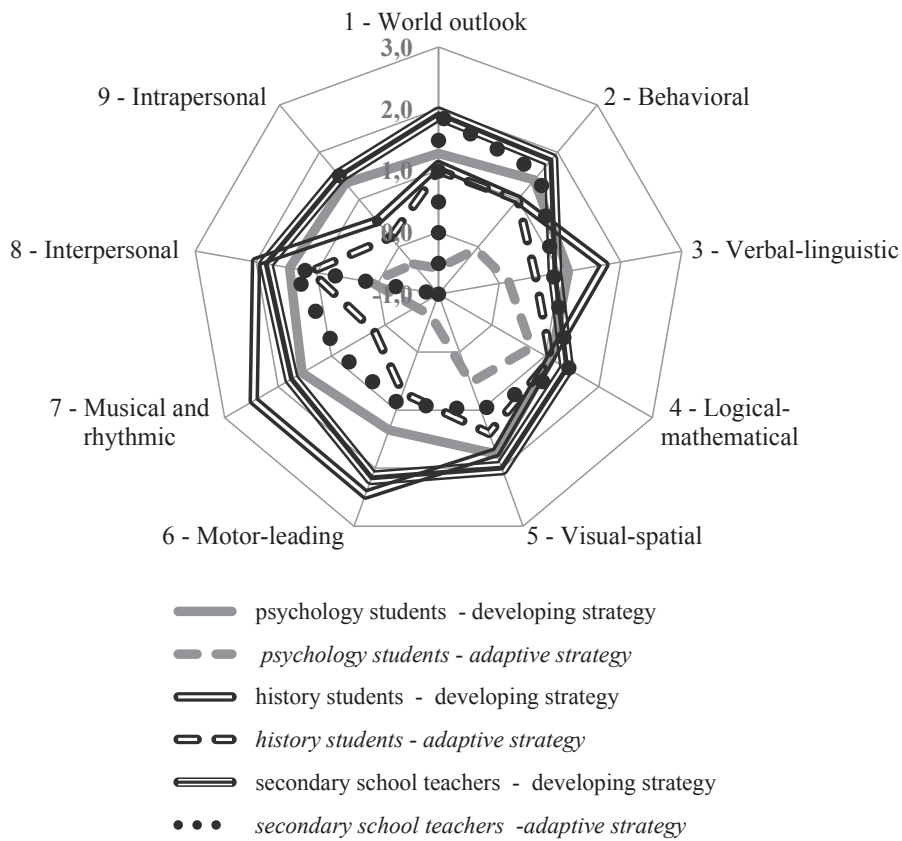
1 - World outlook

3,0

2,0

1,0

0,0

-1,0

2 - Behavioral

3 - Verbal-linguistic

4 - Logical-mathematical

5 - Visual-spatial

6 - Motor-leading

7 - Musical and rhythmic

8 - Interpersonal

9 - Intrapersonal

psychology students - developing strategy

*psychology students - adaptive strategy*

history students - developing strategy

*history students - adaptive strategy*

secondary school teachers - developing strategy

*secondary school teachers -adaptive strategy*